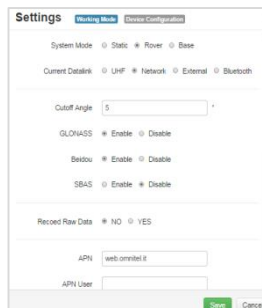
Settings Working Mode Device Configuration

System Mode Static Rover Base

Current Datalink UHF Network External Bluetooth

Cutoff Angle 5 °

GLONASS Enable Disable

Beidou Enable Disable

SBAS Enable Disable

Recoed Raw Data NO YES

APN web.omnitel.it

APN User

Save Cance